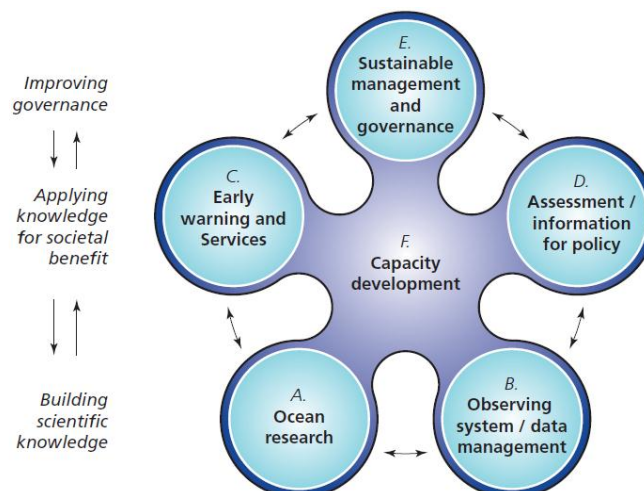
Improving governance

Applying knowledge for societal benefit

Building scientific knowledge

E.
Sustainable management and governance

C.
Early warning and Services

D.
Assessment / information for policy

F.
Capacity development

A.
Ocean research

B.
Observing system / data management